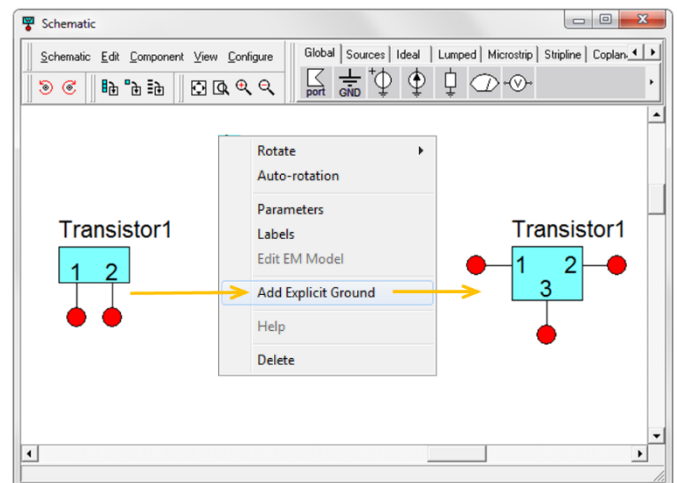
Schematic

Schematic Edit Component View Configure

Global Sources Ideal Lumped Microstrip Stripline Coplan

port GND

Rotate
Auto-rotation
Parameters
Labels
Edit EM Model
Add Explicit Ground
Help
Delete

Transistor1
1 2

Transistor1
1 2
3